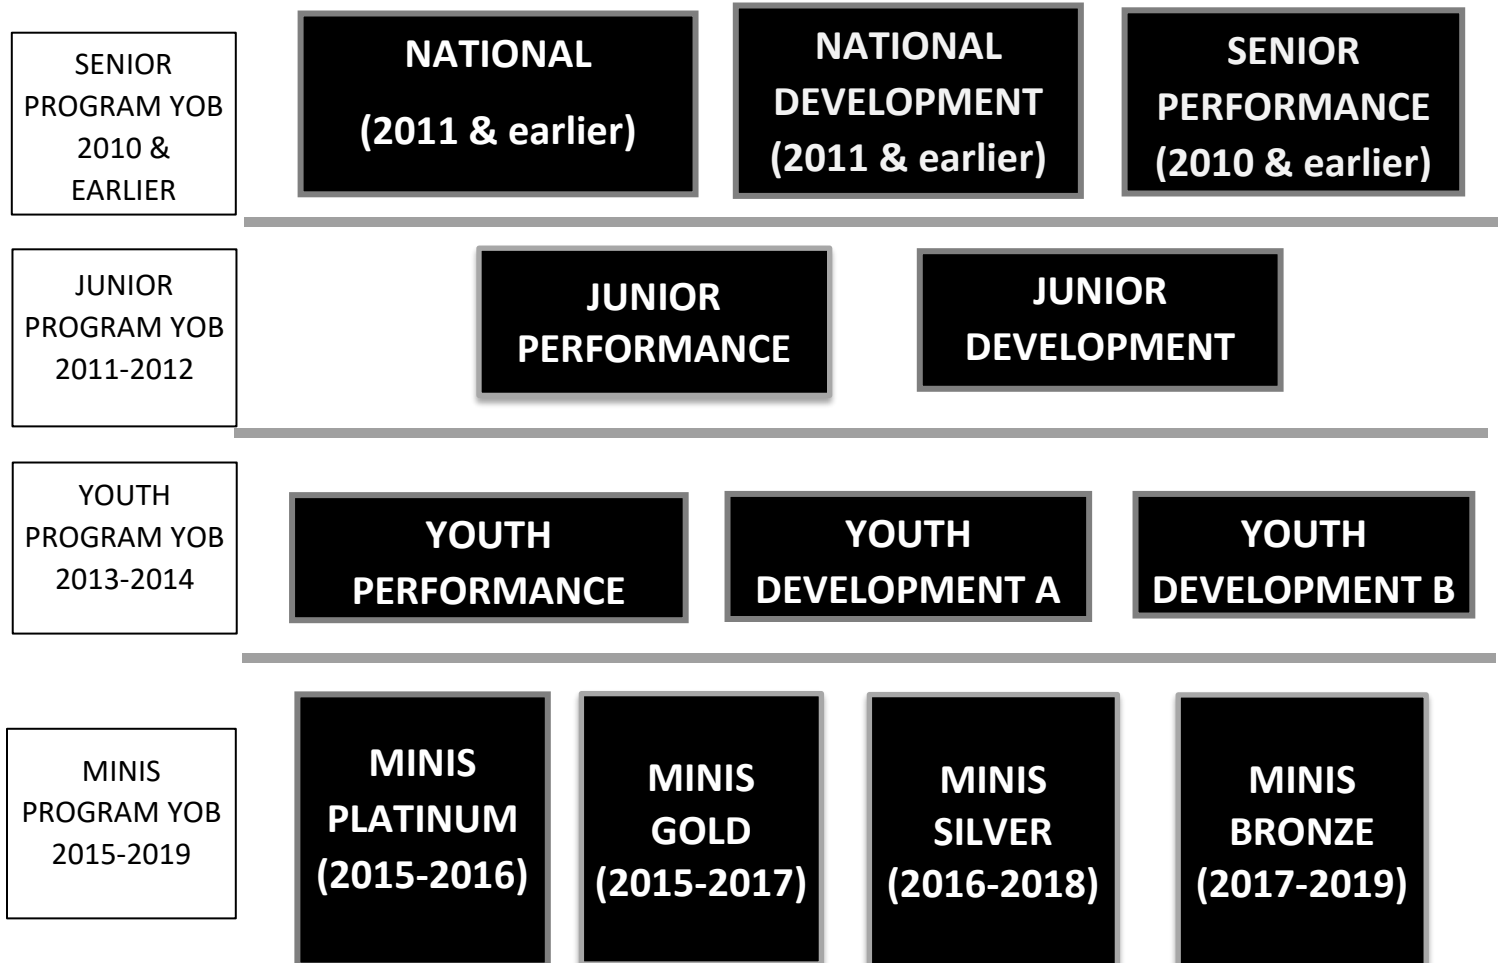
SENIOR PROGRAM YOB 2010 & EARLIER

NATIONAL

(2011 & earlier)

NATIONAL DEVELOPMENT (2011 & earlier)

SENIOR PERFORMANCE (2010 & earlier)

JUNIOR PROGRAM YOB 2011-2012

JUNIOR PERFORMANCE

JUNIOR DEVELOPMENT

YOUTH PROGRAM YOB 2013-2014

YOUTH PERFORMANCE

YOUTH DEVELOPMENT A

YOUTH DEVELOPMENT B

MINIS PROGRAM YOB 2015-2019

MINIS PLATINUM (2015-2016)

MINIS GOLD (2015-2017)

MINIS SILVER (2016-2018)

MINIS BRONZE (2017-2019)